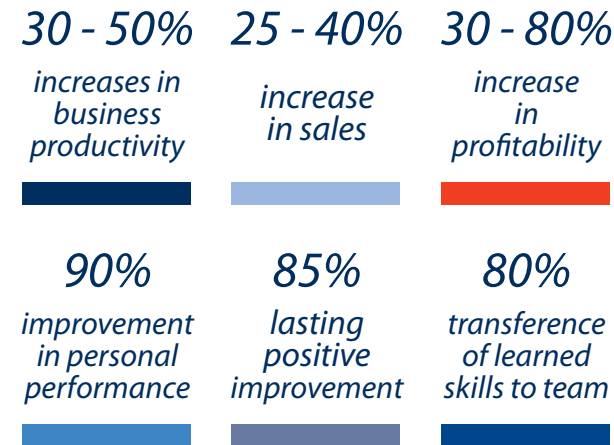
30 - 50%
increases in business productivity

25 - 40%
increase in sales

30 - 80%
increase in profitability

90%
improvement in personal performance

85%
lasting positive improvement

80%
transference of learned skills to team